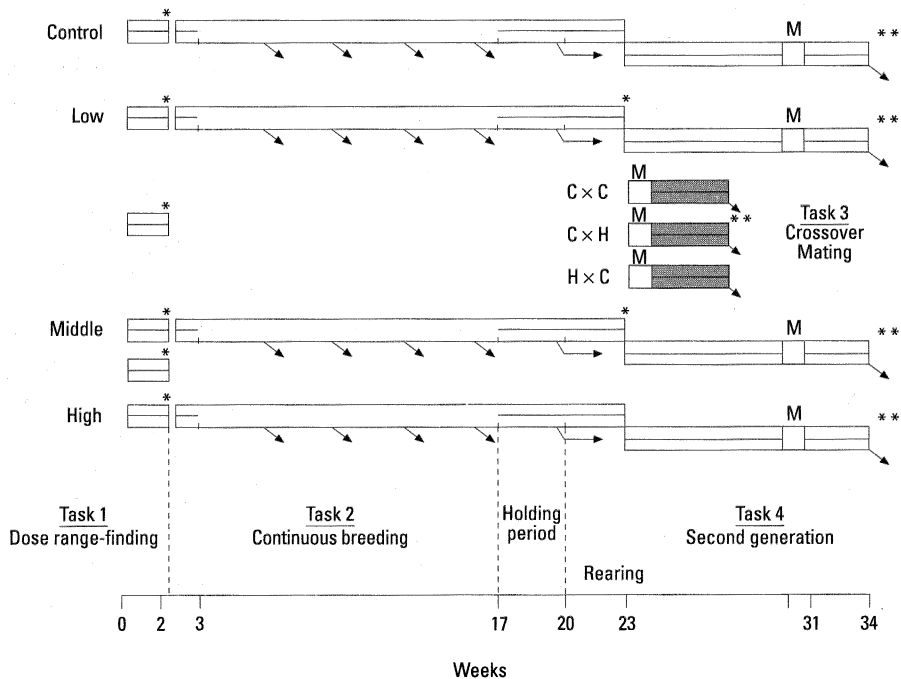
Control * M **

Low * * M **

*

M
C × C
M
C × H **
M
H × C

Task 3
Crossover
Mating

Middle * * M **
*

High * M **

Task 1
Dose range-finding

Task 2
Continuous breeding

Holding
period

Task 4
Second generation

Rearing

0 2 3 17 20 23 31 34

Weeks